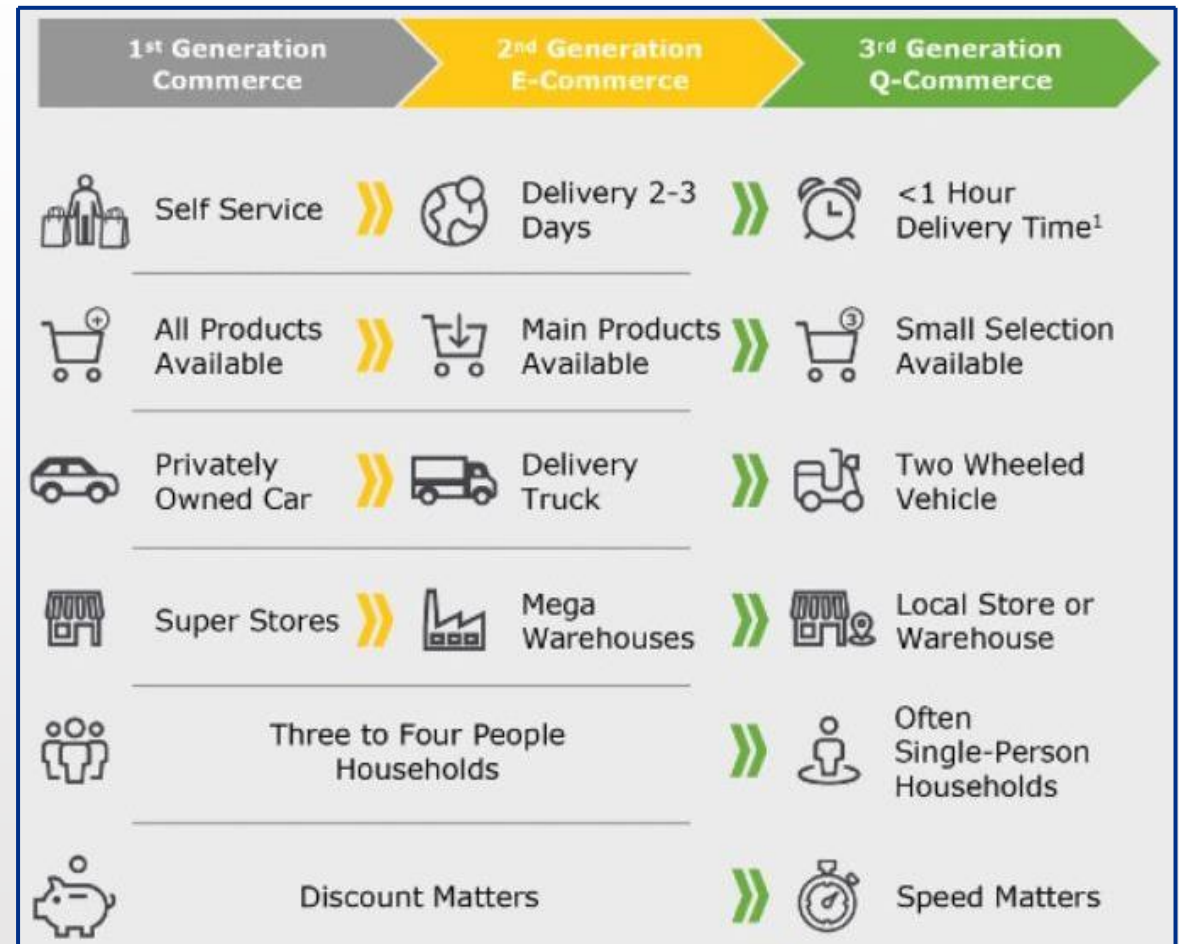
1st Generation Commerce

2nd Generation E-Commerce

3rd Generation Q-Commerce

| 1st Generation Commerce | 2nd Generation E-Commerce | 3rd Generation Q-Commerce |
|---|---|---|
| Self Service | Delivery 2-3 Days | <1 Hour Delivery Time$^1$ |
| All Products Available | Main Products Available | Small Selection Available |
| Privately Owned Car | Delivery Truck | Two Wheeled Vehicle |
| Super Stores | Mega Warehouses | Local Store or Warehouse |
| Three to Four People Households | Three to Four People Households | Often Single-Person Households |
| Discount Matters | Discount Matters | Speed Matters |